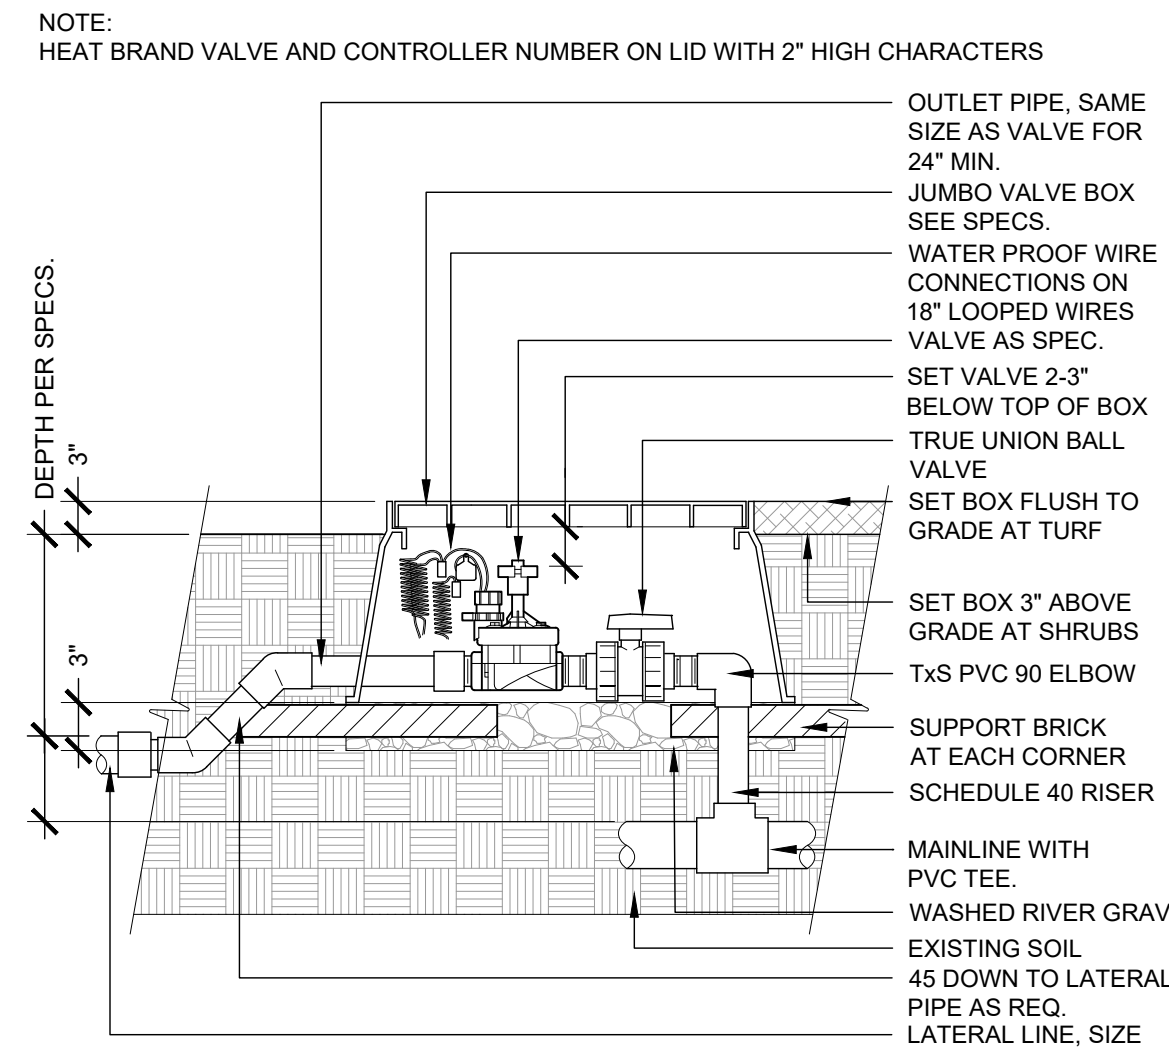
NOTE:
HEAT BRAND VALVE AND CONTROLLER NUMBER ON LID WITH 2" HIGH CHARACTERS

OUTLET PIPE, SAME SIZE AS VALVE FOR 24" MIN.

JUMBO VALVE BOX SEE SPECS.

WATER PROOF WIRE CONNECTIONS ON 18" LOOPED WIRES

VALVE AS SPEC.

SET VALVE 2-3" BELOW TOP OF BOX

TRUE UNION BALL VALVE

SET BOX FLUSH TO GRADE AT TURF

SET BOX 3" ABOVE GRADE AT SHRUBS

TxS PVC 90 ELBOW

SUPPORT BRICK AT EACH CORNER

SCHEDULE 40 RISER

MAINLINE WITH PVC TEE.

WASHED RIVER GRAV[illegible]

EXISTING SOIL

45 DOWN TO LATERAL PIPE AS REQ.

LATERAL LINE, SIZE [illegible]

DEPTH PER SPECS.

3"

3"